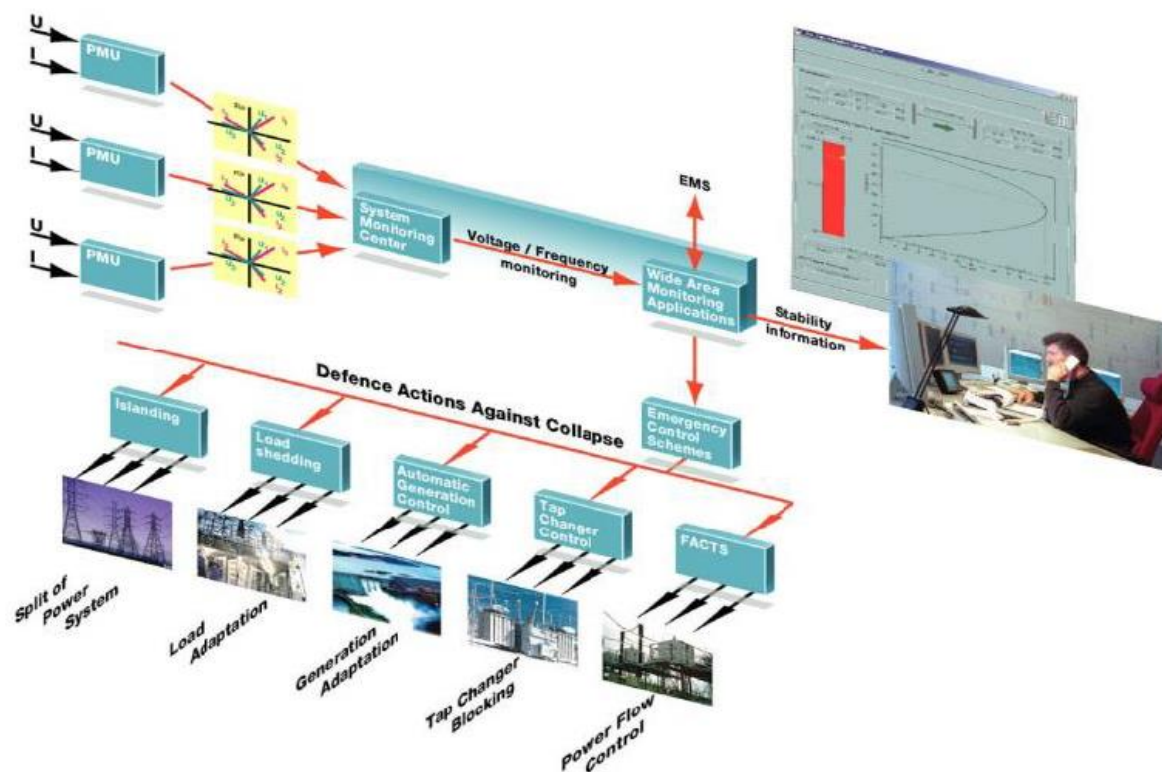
U
I
PMU

U
I
PMU

U
I
PMU

System Monitoring Center

Voltage / Frequency monitoring

EMS

Wide Area Monitoring Applications

Stability information

Defence Actions Against Collapse

Islanding

Load shedding

Automatic Generation Control

Emergency Control Schemes

Tap Changer Control

FACTS

Split of Power System

Load Adaptation

Generation Adaptation

Tap Changer Blocking

Power Flow Control